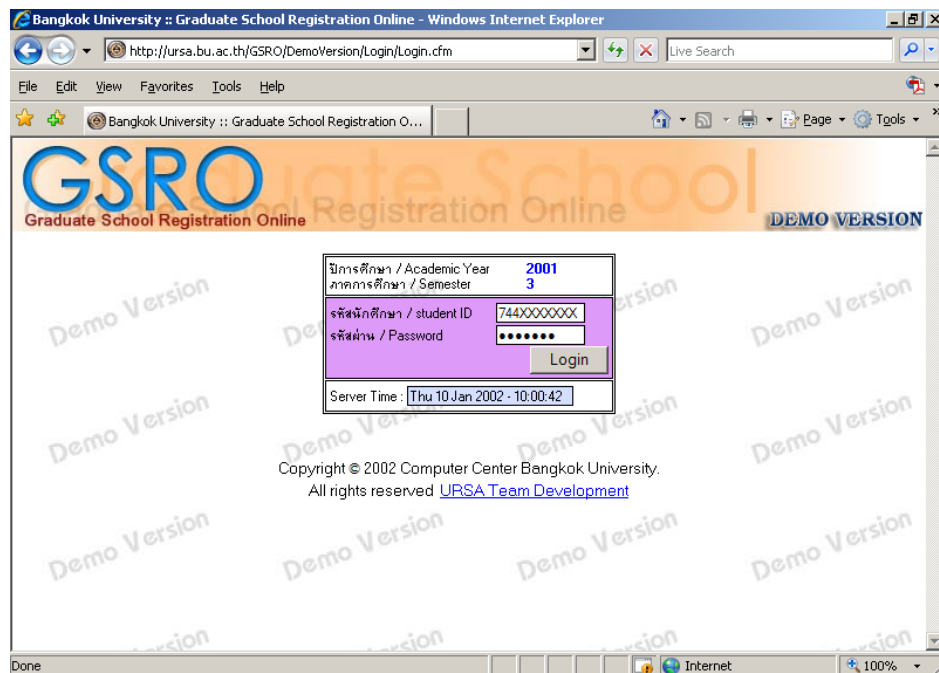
Bangkok University :: Graduate School Registration Online - Windows Internet Explorer

http://ursa.bu.ac.th/GSRO/DemoVersion/Login/Login.cfm

Live Search

File Edit View Favorites Tools Help

Bangkok University :: Graduate School Registration O...

Page Tools

GSRO Graduate School Registration Online

Graduate School Registration Online

DEMO VERSION

Demo Version

| ปีการศึกษา / Academic Year | 2001 |
|---|---|
| ภาคการศึกษา / Semester | 3 |

รหัสนักศึกษา / student ID 744XXXXXXX
รหัสผ่าน / Password •••••••
Login

Server Time : Thu 10 Jan 2002 - 10:00:42

Copyright © 2002 Computer Center Bangkok University.
All rights reserved URSA Team Development

Demo Version

Done

Internet

100%